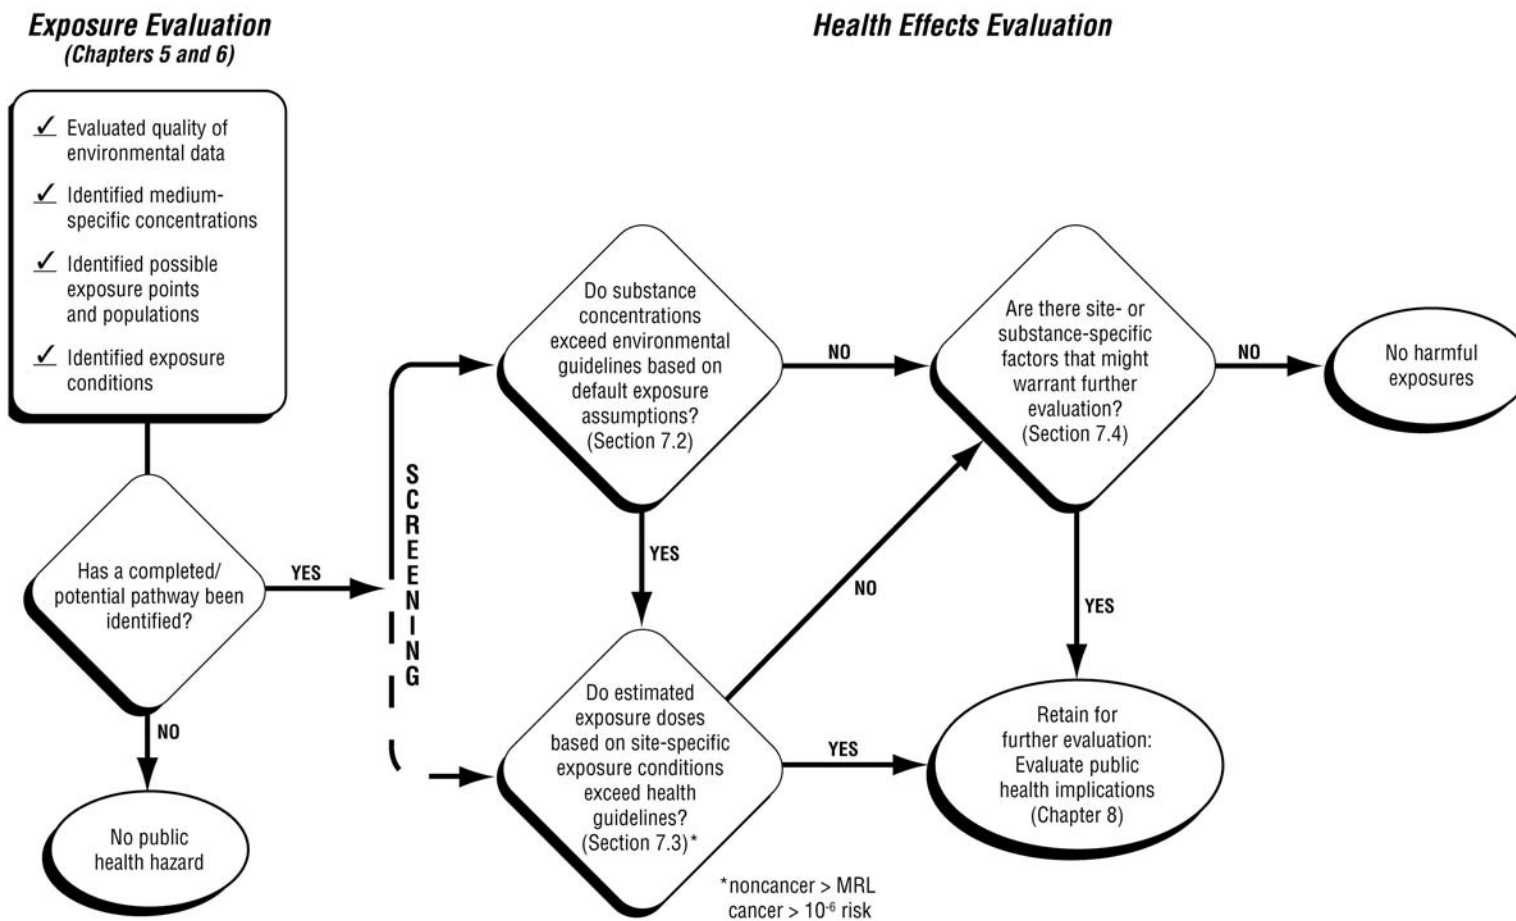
Exposure Evaluation
(Chapters 5 and 6)

Health Effects Evaluation

✓ Evaluated quality of environmental data

✓ Identified medium-specific concentrations

✓ Identified possible exposure points and populations

✓ Identified exposure conditions

Has a completed/ potential pathway been identified?

YES

NO

No public health hazard

SCREENING

Do substance concentrations exceed environmental guidelines based on default exposure assumptions? (Section 7.2)

NO

YES

Are there site- or substance-specific factors that might warrant further evaluation? (Section 7.4)

NO

No harmful exposures

YES

NO

Do estimated exposure doses based on site-specific exposure conditions exceed health guidelines? (Section 7.3)*

YES

Retain for further evaluation: Evaluate public health implications (Chapter 8)

*noncancer > MRL
cancer > $10^{-6}$ risk